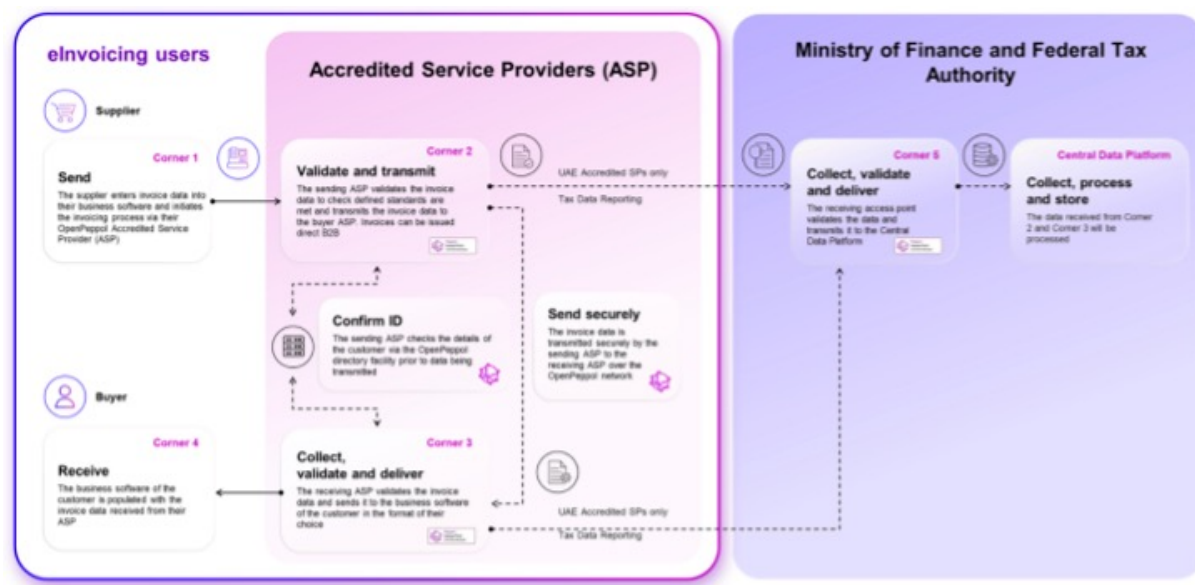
eInvoicing users

Supplier

Corner 1
Send
The supplier enters invoice data into their business software and initiates the invoicing process via their OpenPeppol Accredited Service Provider (ASP)

Buyer

Corner 4
Receive
The business software of the customer is populated with the invoice data received from their ASP

Accredited Service Providers (ASP)

Corner 2
Validate and transmit
The sending ASP validates the invoice data to check defined standards are met and transmits the invoice data to the buyer ASP. Invoices can be issued direct B2B

Confirm ID
The sending ASP checks the details of the customer via the OpenPeppol directory facility prior to data being transmitted

Send securely
The invoice data is transmitted securely by the sending ASP to the receiving ASP over the OpenPeppol network

Corner 3
Collect, validate and deliver
The receiving ASP validates the invoice data and sends it to the business software of the customer in the format of their choice

UAE Accredited SPs only
Tax Data Reporting

UAE Accredited SPs only
Tax Data Reporting

Ministry of Finance and Federal Tax Authority

Corner 5
Collect, validate and deliver
The receiving access point validates the data and transmits it to the Central Data Platform

Central Data Platform
Collect, process and store
The data received from Corner 2 and Corner 3 will be processed